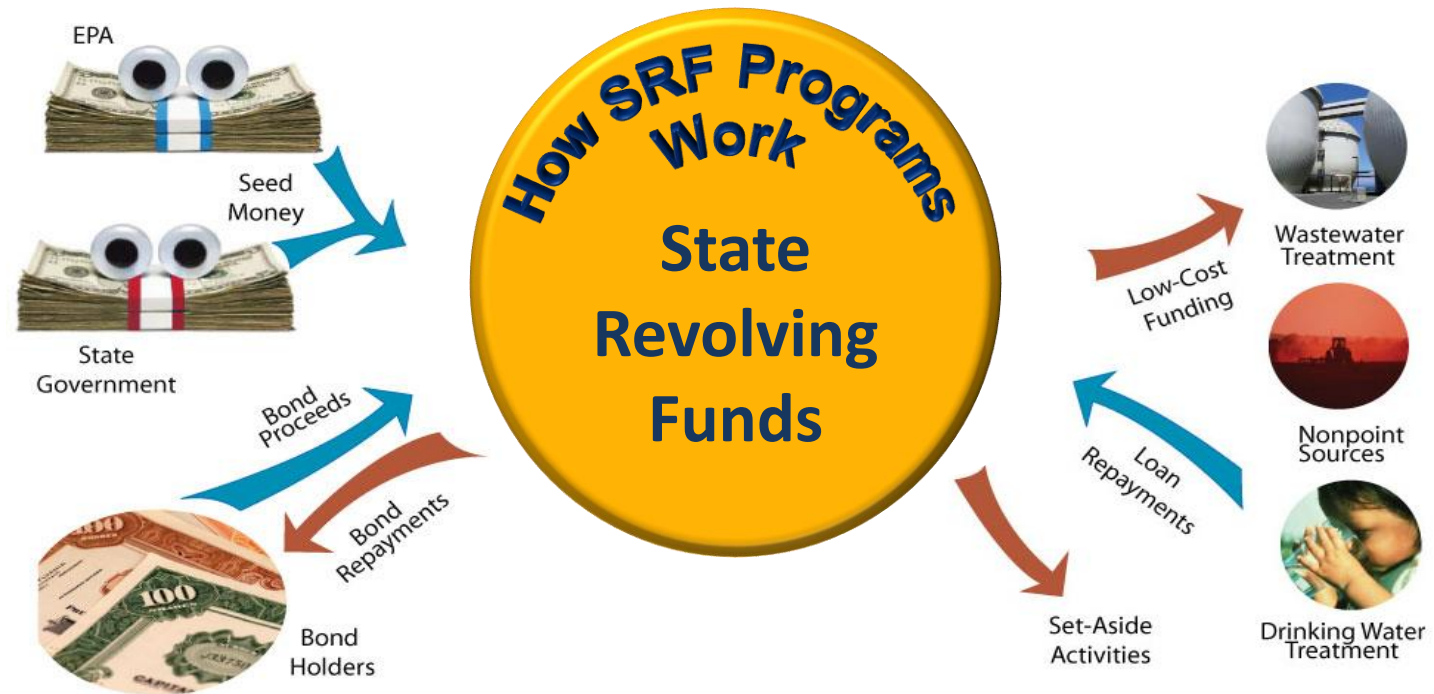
EPA

Seed Money

State Government

Bond Proceeds

Bond Repayments

Bond Holders

How SRF Programs Work

State Revolving Funds

Low-Cost Funding

Wastewater Treatment

Nonpoint Sources

Loan Repayments

Set-Aside Activities

Drinking Water Treatment